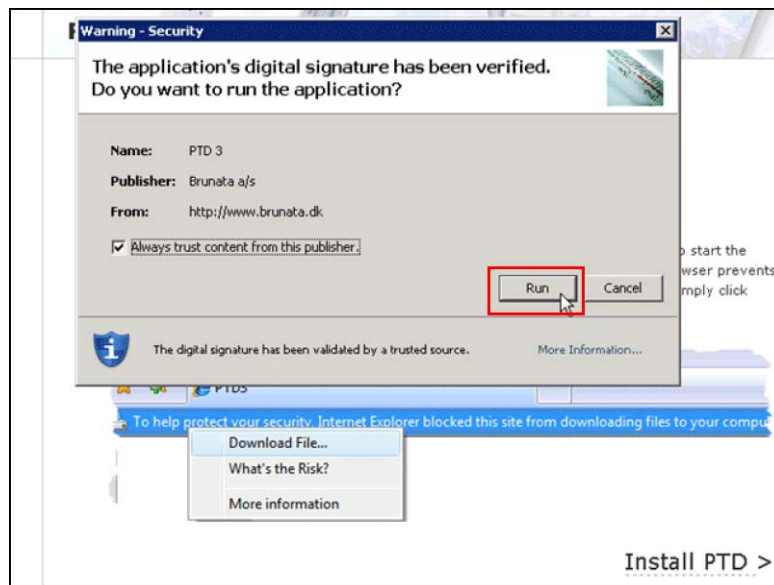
Warning - Security

The application's digital signature has been verified. Do you want to run the application?

Name: PTD 3

Publisher: Brunata a/s

From: http://www.brunata.dk

Always trust content from this publisher.

Run

Cancel

The digital signature has been validated by a trusted source.

More Information...

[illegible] start the
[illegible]wser prevents
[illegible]mply click

PTD3

To help protect your security, Internet Explorer blocked this site from downloading files to your compu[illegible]

Download File...

What's the Risk?

More information

Install PTD >